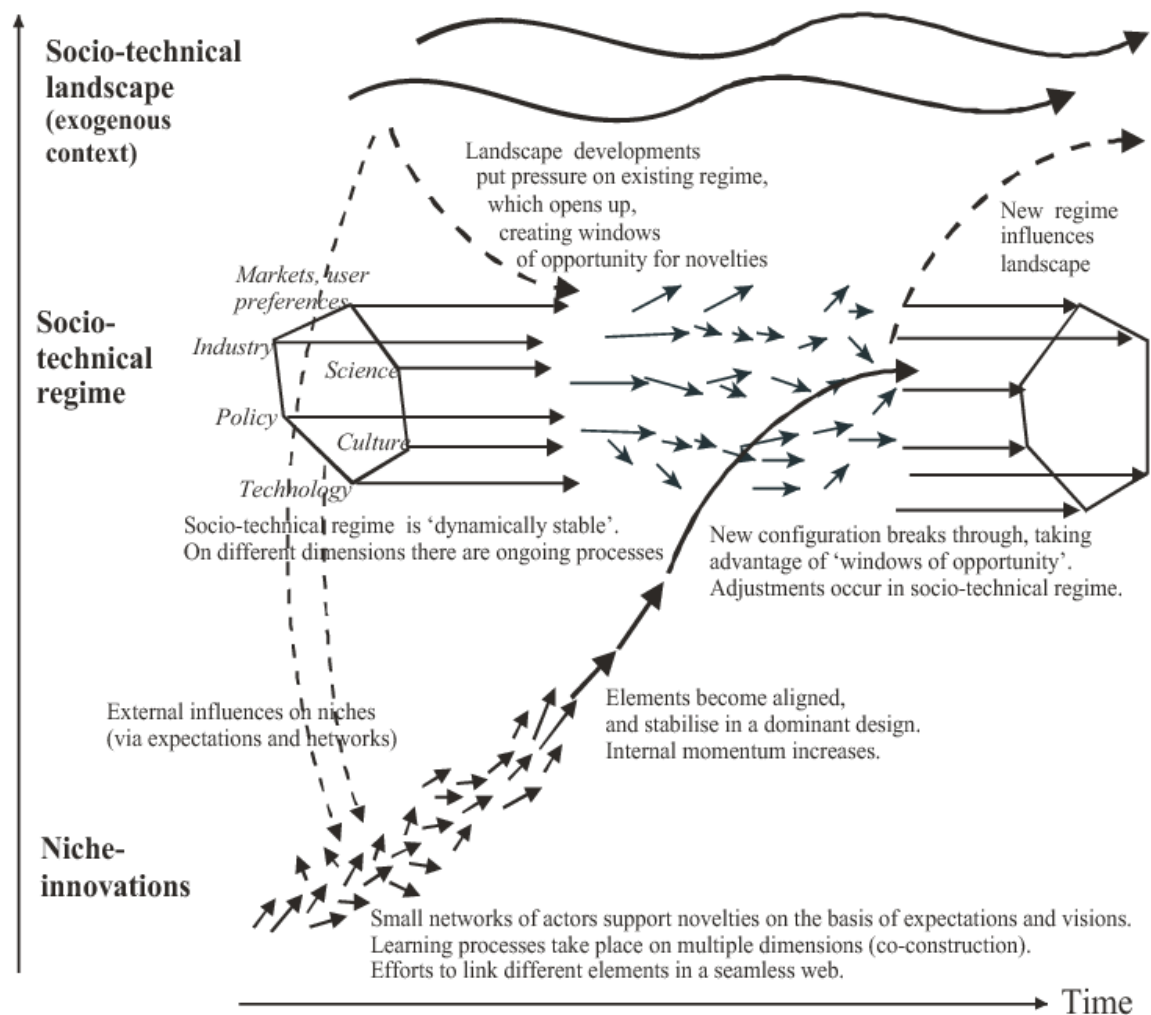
Socio-technical landscape (exogenous context)

Landscape developments put pressure on existing regime, which opens up, creating windows of opportunity for novelties

New regime influences landscape

Socio-technical regime

Markets, user preferences

Industry

Science

Policy

Culture

Technology

Socio-technical regime is 'dynamically stable'. On different dimensions there are ongoing processes

New configuration breaks through, taking advantage of 'windows of opportunity'. Adjustments occur in socio-technical regime.

Elements become aligned, and stabilise in a dominant design. Internal momentum increases.

External influences on niches (via expectations and networks)

Niche-innovations

Small networks of actors support novelties on the basis of expectations and visions. Learning processes take place on multiple dimensions (co-construction). Efforts to link different elements in a seamless web.

Time